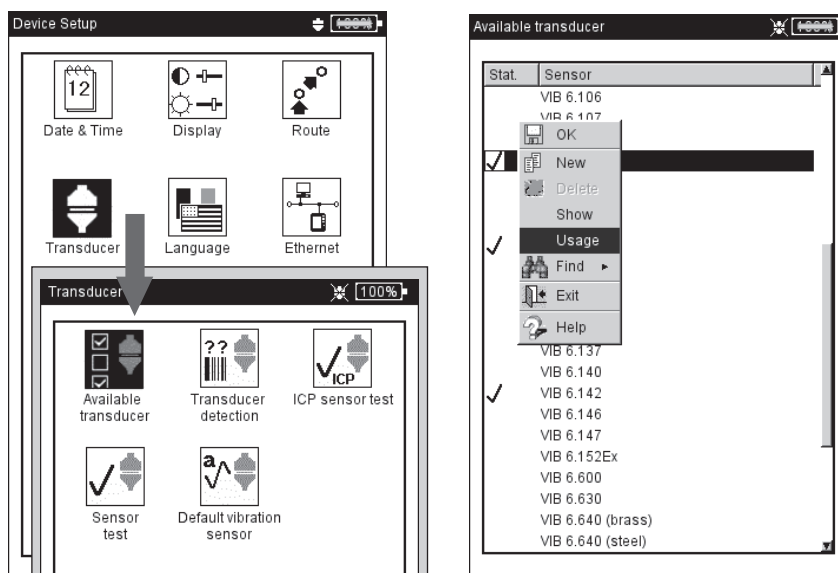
Device Setup

12

Date & Time

Display

Route

Transducer

Language

Ethernet

Transducer

100%

Available transducer

??

Transducer detection

ICP

ICP sensor test

Sensor test

a

Default vibration sensor

Available transducer

| Stat. | Sensor |
|---|---|
| | VIB 6.106 |
| | VIB 6.107 |
| ✓ | |
| ✓ | |
| | VIB 6.137 |
| | VIB 6.140 |
| ✓ | VIB 6.142 |
| | VIB 6.146 |
| | VIB 6.147 |
| | VIB 6.152Ex |
| | VIB 6.600 |
| | VIB 6.630 |
| | VIB 6.640 (brass) |
| | VIB 6.640 (steel) |

OK
New
Delete
Show
Usage
Find ►
Exit
Help